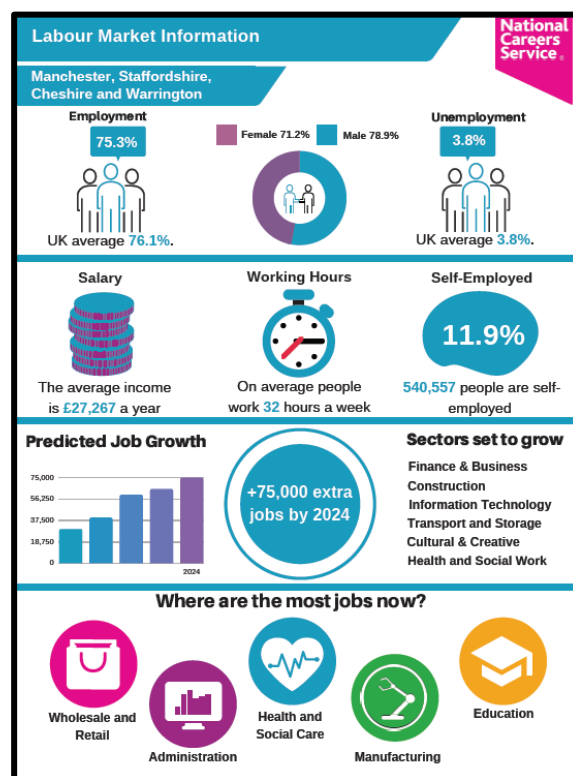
Labour Market Information

National Careers Service

Manchester, Staffordshire, Cheshire and Warrington

Employment

75.3%

UK average 76.1%.

Female 71.2%

Male 78.9%

Unemployment

3.8%

UK average 3.8%.

Salary

The average income is £27,267 a year

Working Hours

On average people work 32 hours a week

Self-Employed

11.9%

540,557 people are self-employed

Predicted Job Growth

75,000
56,250
37,500
18,750
0
2024

+75,000 extra jobs by 2024

Sectors set to grow

Finance & Business
Construction
Information Technology
Transport and Storage
Cultural & Creative
Health and Social Work

Where are the most jobs now?

Wholesale and Retail

Administration

Health and Social Care

Manufacturing

Education